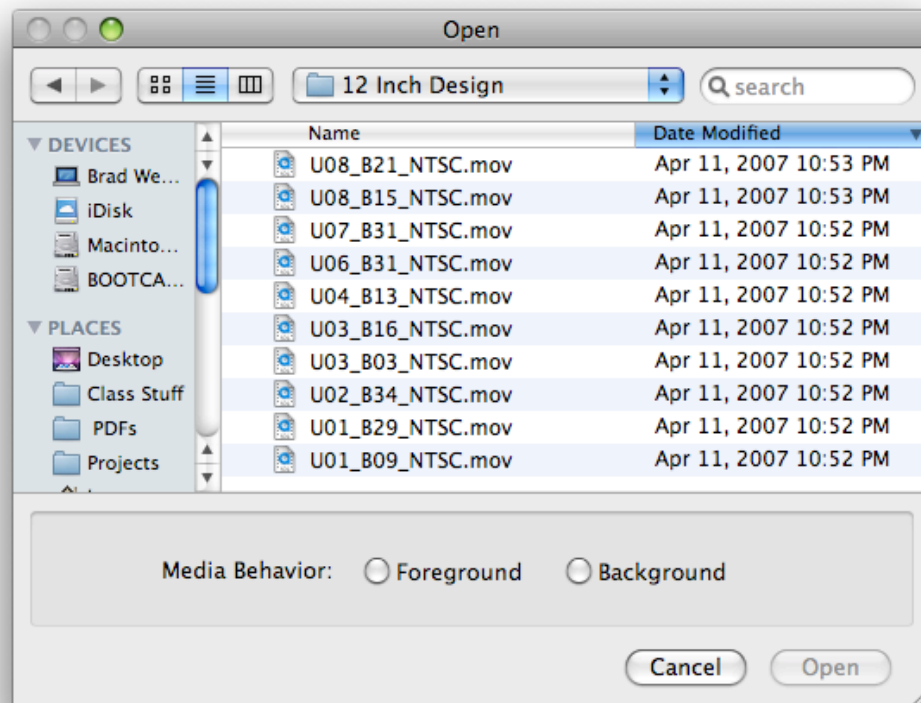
Open

12 Inch Design

search

DEVICES
Brad We...
iDisk
Macinto...
BOOTCA...

PLACES
Desktop
Class Stuff
PDFs
Projects

| Name | Date Modified |
|---|---|
| U08_B21_NTSC.mov | Apr 11, 2007 10:53 PM |
| U08_B15_NTSC.mov | Apr 11, 2007 10:53 PM |
| U07_B31_NTSC.mov | Apr 11, 2007 10:52 PM |
| U06_B31_NTSC.mov | Apr 11, 2007 10:52 PM |
| U04_B13_NTSC.mov | Apr 11, 2007 10:52 PM |
| U03_B16_NTSC.mov | Apr 11, 2007 10:52 PM |
| U03_B03_NTSC.mov | Apr 11, 2007 10:52 PM |
| U02_B34_NTSC.mov | Apr 11, 2007 10:52 PM |
| U01_B29_NTSC.mov | Apr 11, 2007 10:52 PM |
| U01_B09_NTSC.mov | Apr 11, 2007 10:52 PM |

Media Behavior: Foreground Background

Cancel Open